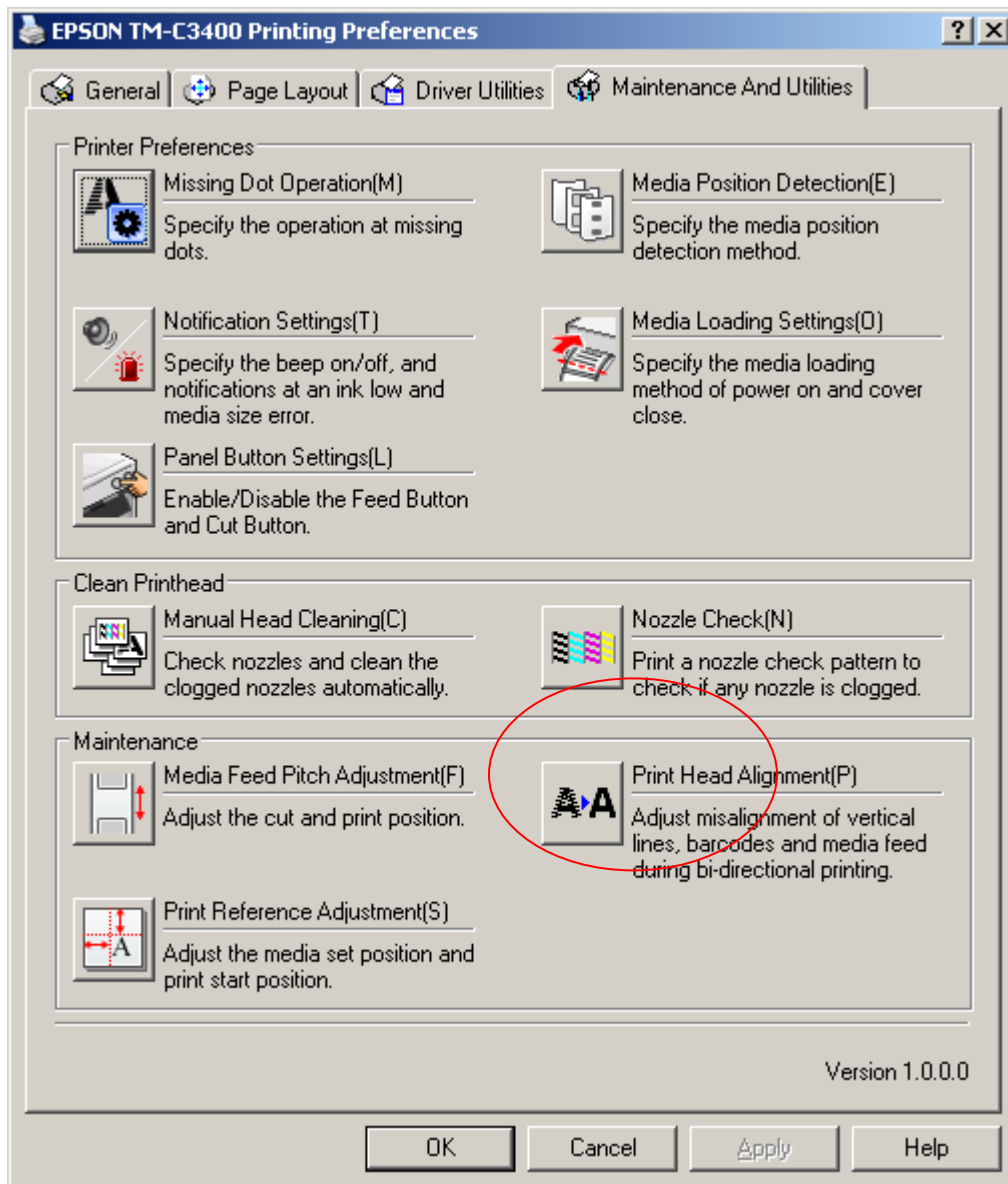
EPSON TM-C3400 Printing Preferences

? X

General | Page Layout | Driver Utilities | Maintenance And Utilities

Printer Preferences

Missing Dot Operation(M)
Specify the operation at missing dots.

Media Position Detection(E)
Specify the media position detection method.

Notification Settings(T)
Specify the beep on/off, and notifications at an ink low and media size error.

Media Loading Settings(O)
Specify the media loading method of power on and cover close.

Panel Button Settings(L)
Enable/Disable the Feed Button and Cut Button.

Clean Printhead

Manual Head Cleaning(C)
Check nozzles and clean the clogged nozzles automatically.

Nozzle Check(N)
Print a nozzle check pattern to check if any nozzle is clogged.

Maintenance

Media Feed Pitch Adjustment(F)
Adjust the cut and print position.

A A

Print Head Alignment(P)
Adjust misalignment of vertical lines, barcodes and media feed during bi-directional printing.

A

Print Reference Adjustment(S)
Adjust the media set position and print start position.

Version 1.0.0.0

OK | Cancel | Apply | Help